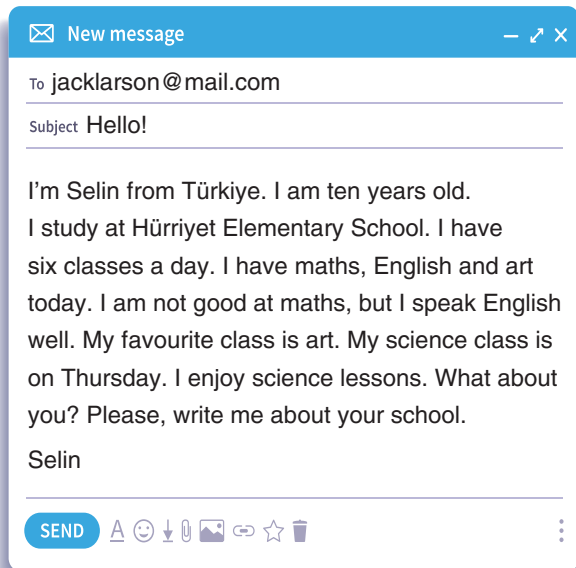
New message

To jacklarson@mail.com

Subject Hello!

I'm Selin from Türkiye. I am ten years old. I study at Hürriyet Elementary School. I have six classes a day. I have maths, English and art today. I am not good at maths, but I speak English well. My favourite class is art. My science class is on Thursday. I enjoy science lessons. What about you? Please, write me about your school.

Selin

SEND